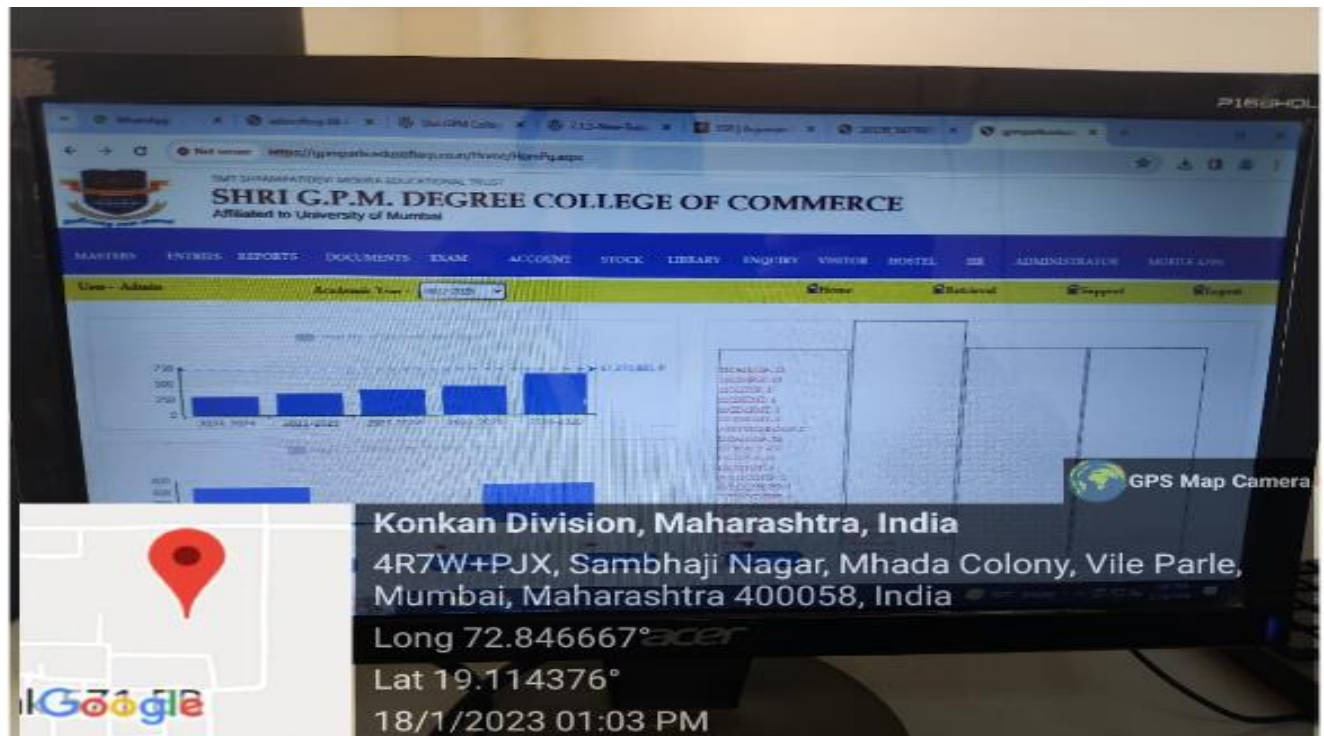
P1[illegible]

Not secure https://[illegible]

SMT SHYAMPATIDEVI MISHRA EDUCATIONAL TRUST
SHRI G.P.M. DEGREE COLLEGE OF COMMERCE
Affiliated to University of Mumbai

MASTERS ENTRIES REPORTS DOCUMENTS EXAM ACCOUNT STOCK LIBRARY ENQUIRY VISITOR HOSTEL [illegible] ADMINISTRATOR MOBILE APP

User - Admin Academic Year - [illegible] Home Retrieval Support Logout

750
500
250
0

GPS Map Camera

Konkan Division, Maharashtra, India
4R7W+PJX, Sambhaji Nagar, Mhada Colony, Vile Parle, Mumbai, Maharashtra 400058, India
Long 72.846667°
Lat 19.114376°
18/1/2023 01:03 PM

Google

acer